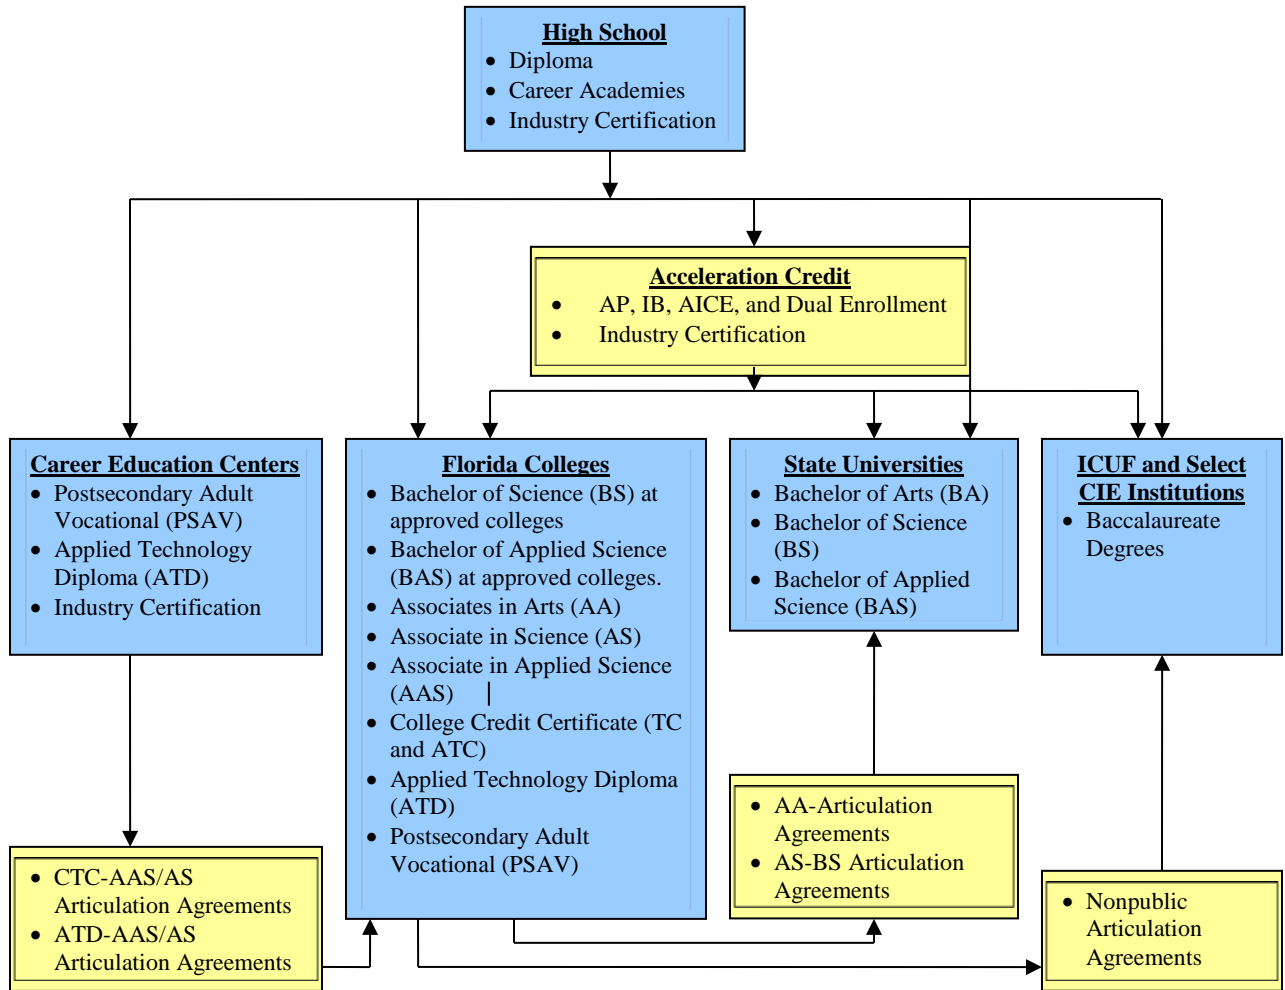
High School
- Diploma
- Career Academies
- Industry Certification

Acceleration Credit
- AP, IB, AICE, and Dual Enrollment
- Industry Certification

Career Education Centers
- Postsecondary Adult Vocational (PSAV)
- Applied Technology Diploma (ATD)
- Industry Certification

Florida Colleges
- Bachelor of Science (BS) at approved colleges
- Bachelor of Applied Science (BAS) at approved colleges.
- Associates in Arts (AA)
- Associate in Science (AS)
- Associate in Applied Science (AAS)
- College Credit Certificate (TC and ATC)
- Applied Technology Diploma (ATD)
- Postsecondary Adult Vocational (PSAV)

State Universities
- Bachelor of Arts (BA)
- Bachelor of Science (BS)
- Bachelor of Applied Science (BAS)

ICUF and Select CIE Institutions
- Baccalaureate Degrees

- CTC-AAS/AS Articulation Agreements
- ATD-AAS/AS Articulation Agreements

- AA-Articulation Agreements
- AS-BS Articulation Agreements

- Nonpublic Articulation Agreements